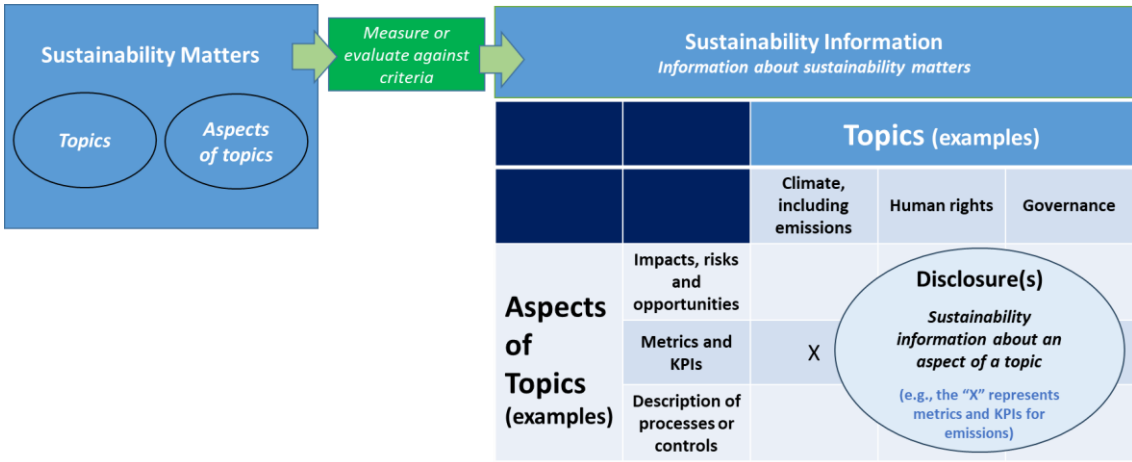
Sustainability Matters

Topics

Aspects of topics

Measure or evaluate against criteria

Sustainability Information
Information about sustainability matters

|  |  | Topics (examples) |  |  |
|---|---|---|---|---|
|  |  | Climate, including emissions | Human rights | Governance |
| Aspects of Topics (examples) | Impacts, risks and opportunities |  |  |  |
|  | Metrics and KPIs | X |  |  |
|  | Description of processes or controls |  |  |  |

Disclosure(s)

Sustainability information about an aspect of a topic

(e.g., the "X" represents metrics and KPIs for emissions)